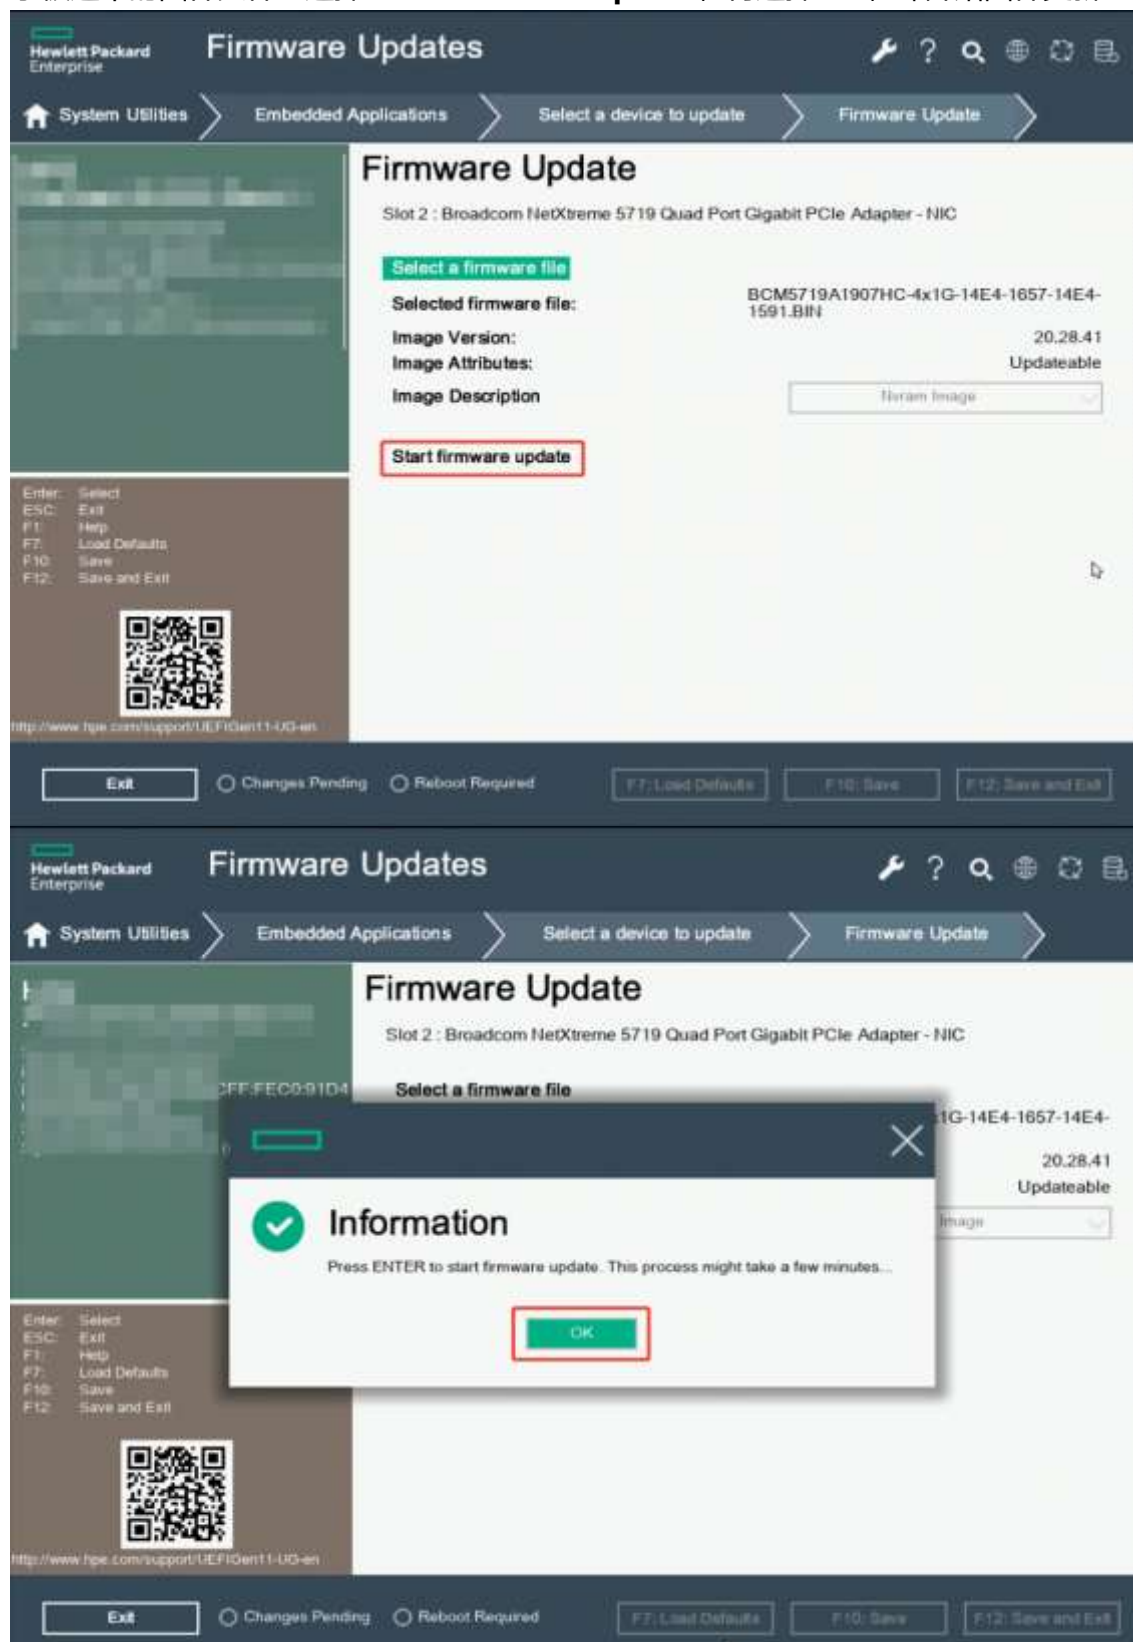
Hewlett Packard Enterprise

Firmware Updates

System Utilities
Embedded Applications
Select a device to update
Firmware Update

Firmware Update

Slot 2 : Broadcom NetXtreme 5719 Quad Port Gigabit PCIe Adapter - NIC

Select a firmware file

Selected firmware file: BCM5719A1907HC-4x1G-14E4-1657-14E4-1591.BIN

Image Version: 20.28.41

Image Attributes: Updateable

Image Description Nvram Image

Start firmware update

Enter: Select
ESC: Exit
F1: Help
F7: Load Defaults
F10: Save
F12: Save and Exit

http://www.hpe.com/support/UEFIGen11-UG-en

Exit
Changes Pending
Reboot Required
F7: Load Defaults
F10: Save
F12: Save and Exit

Hewlett Packard Enterprise

Firmware Updates

System Utilities
Embedded Applications
Select a device to update
Firmware Update

Firmware Update

Slot 2 : Broadcom NetXtreme 5719 Quad Port Gigabit PCIe Adapter - NIC

Select a firmware file

CFF:FEC0:91D4

1G-14E4-1657-14E4-

20.28.41

Updateable

Image

Information

Press ENTER to start firmware update. This process might take a few minutes...

OK

Enter: Select
ESC: Exit
F1: Help
F7: Load Defaults
F10: Save
F12: Save and Exit

http://www.hpe.com/support/UEFIGen11-UG-en

Exit
Changes Pending
Reboot Required
F7: Load Defaults
F10: Save
F12: Save and Exit